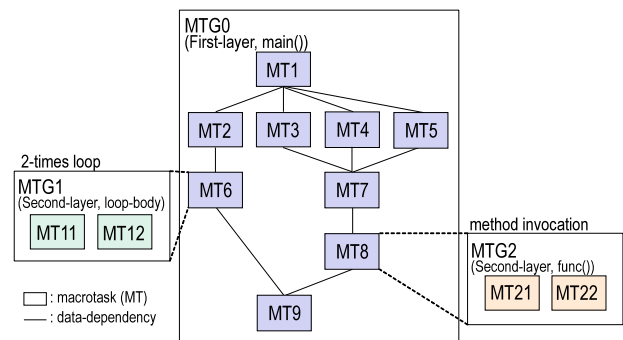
MTG0
(First-layer, main())

MT1

MT2

MT3

MT4

MT5

MT6

MT7

MT8

MT9

2-times loop

MTG1
(Second-layer, loop-body)

MT11

MT12

method invocation

MTG2
(Second-layer, func())

MT21

MT22

: macrotask (MT)

: data-dependency